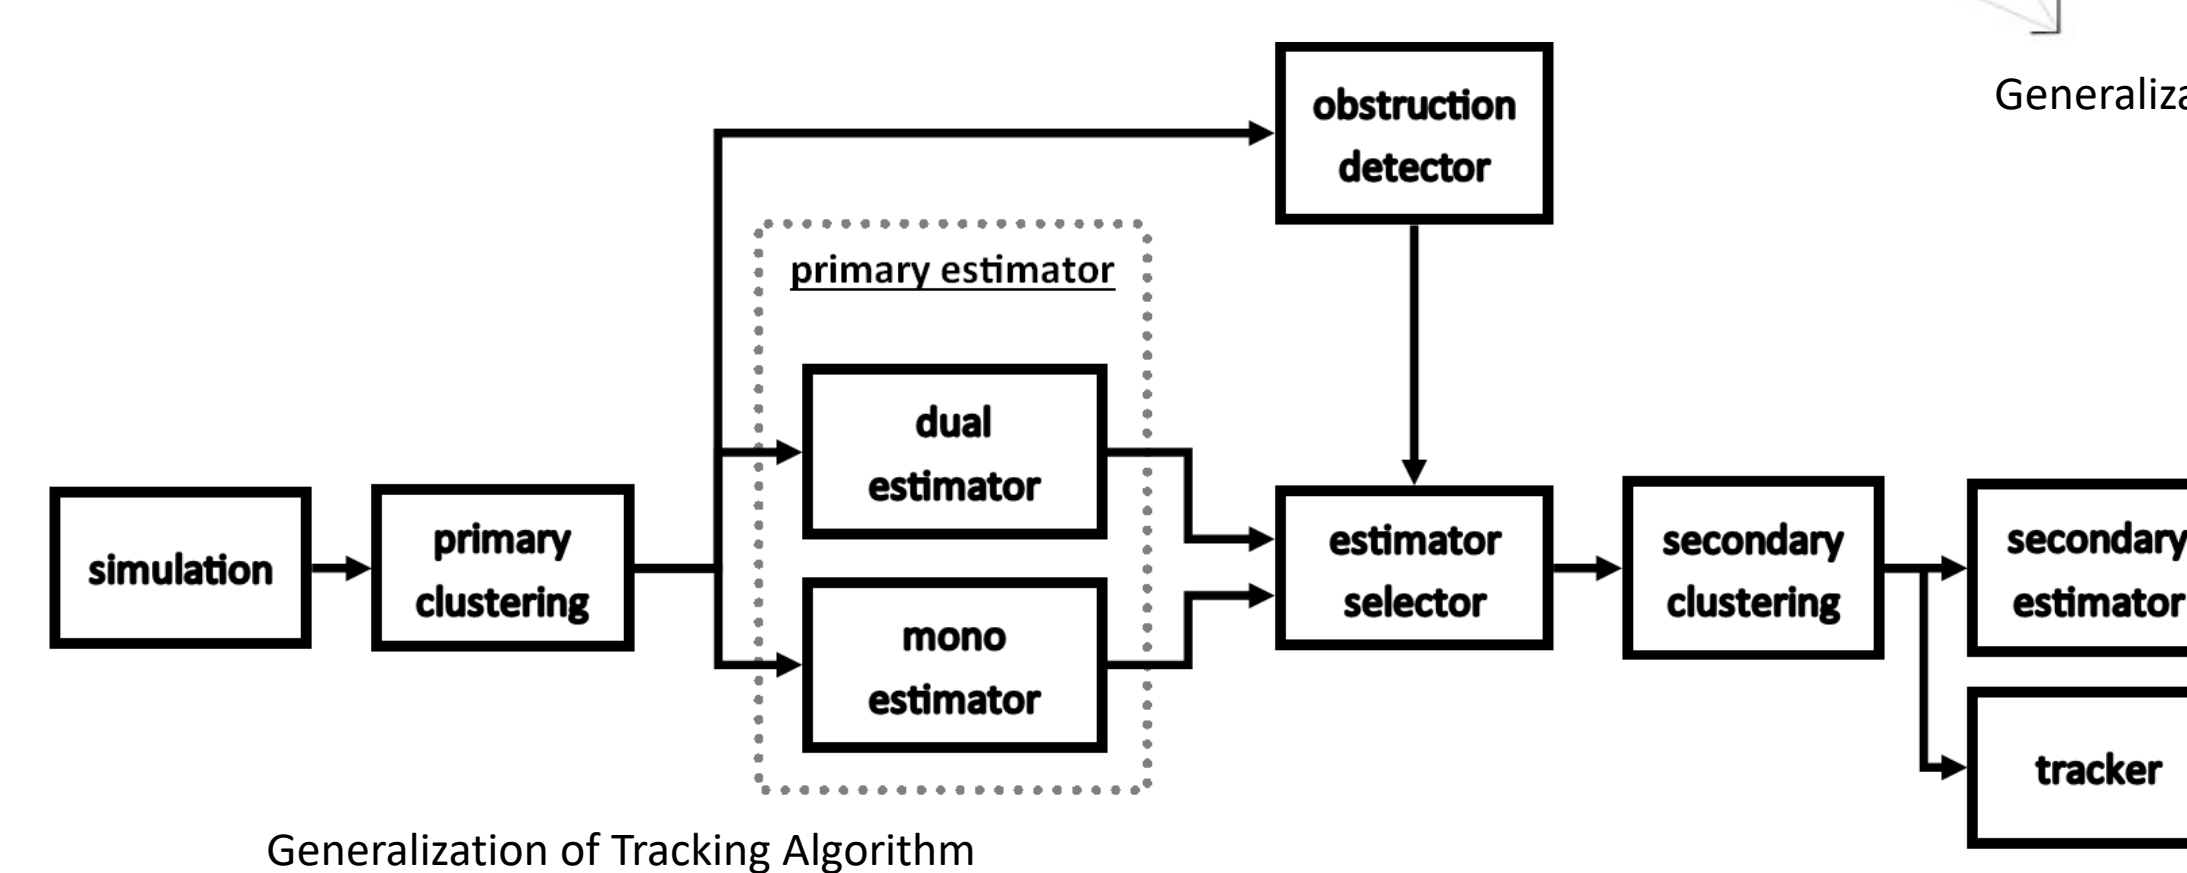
Generaliza

obstruction detector

primary estimator

dual estimator

mono estimator

simulation

primary clustering

estimator selector

secondary clustering

secondary estimator

tracker

Generalization of Tracking Algorithm